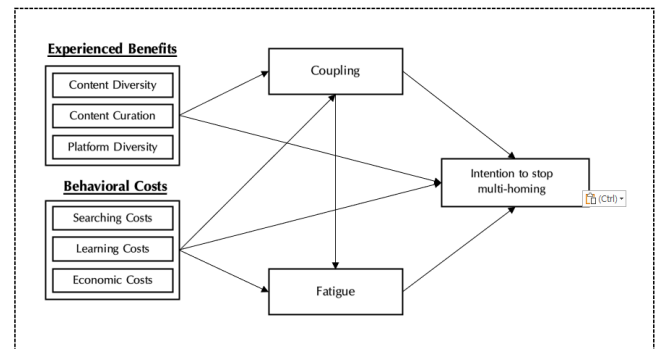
Experienced Benefits

Content Diversity

Content Curation

Platform Diversity

Behavioral Costs

Searching Costs

Learning Costs

Economic Costs

Coupling

Fatigue

Intention to stop multi-homing

(Ctrl)